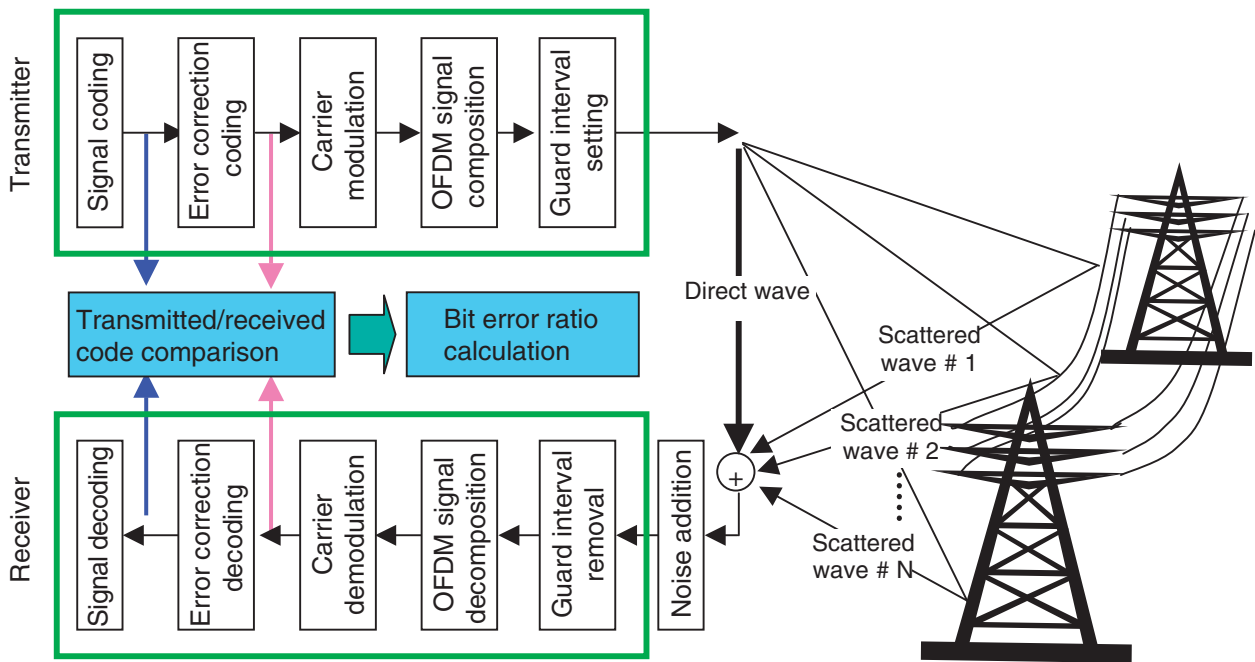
Transmitter

Signal coding

Error correction coding

Carrier modulation

OFDM signal composition

Guard interval setting

Transmitted/received code comparison

Bit error ratio calculation

Direct wave

Scattered wave # 1

Scattered wave # 2

Scattered wave # N

+

Receiver

Signal decoding

Error correction decoding

Carrier demodulation

OFDM signal decomposition

Guard interval removal

Noise addition